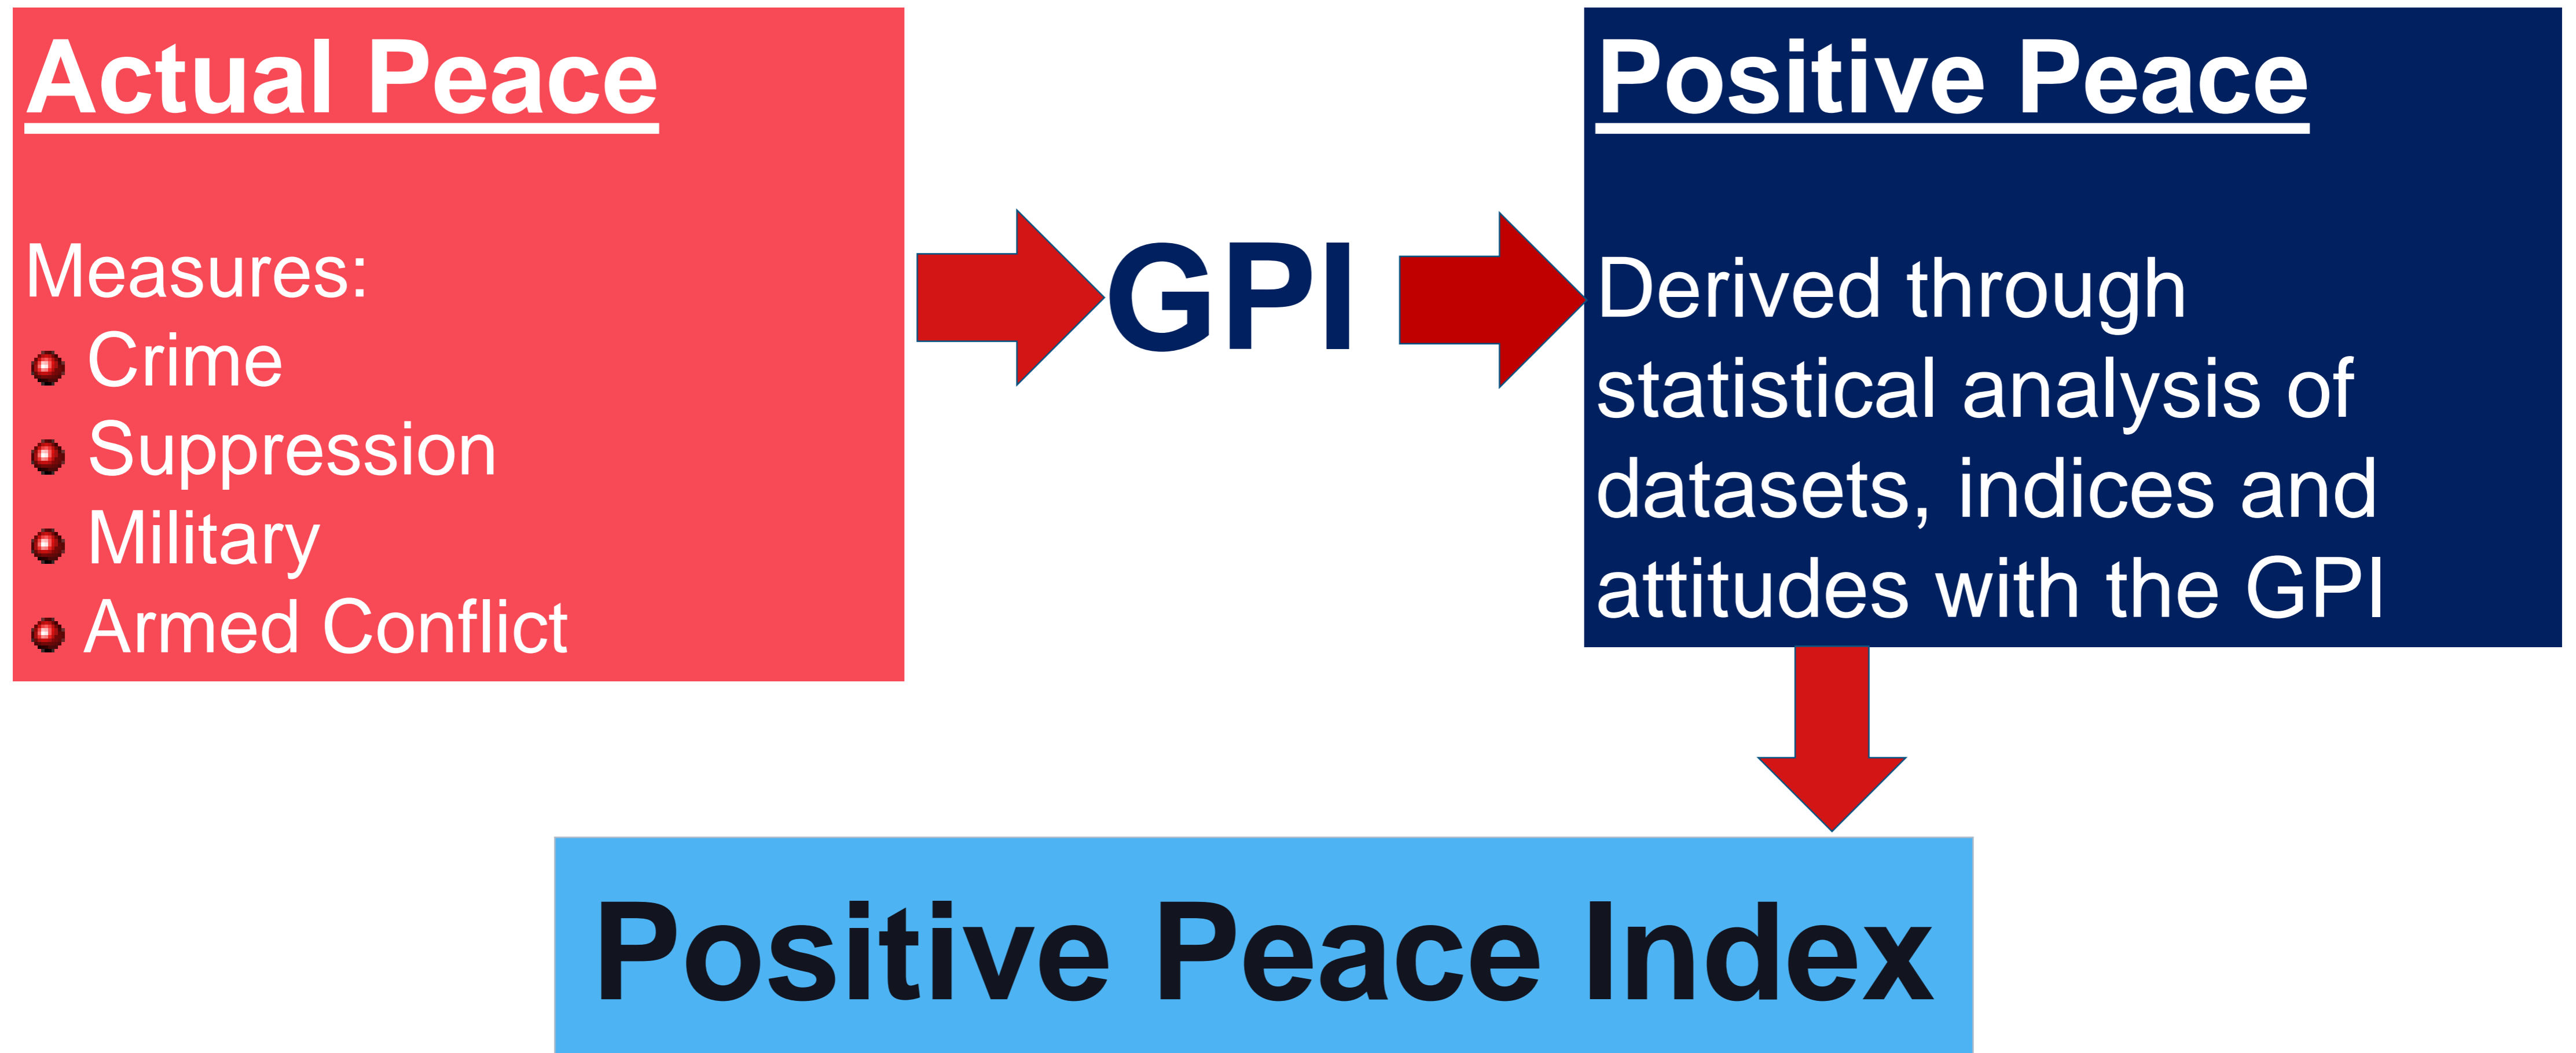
Actual Peace

Measures:
- Crime
- Suppression
- Military
- Armed Conflict

GPI

Positive Peace

Derived through statistical analysis of datasets, indices and attitudes with the GPI

Positive Peace Index